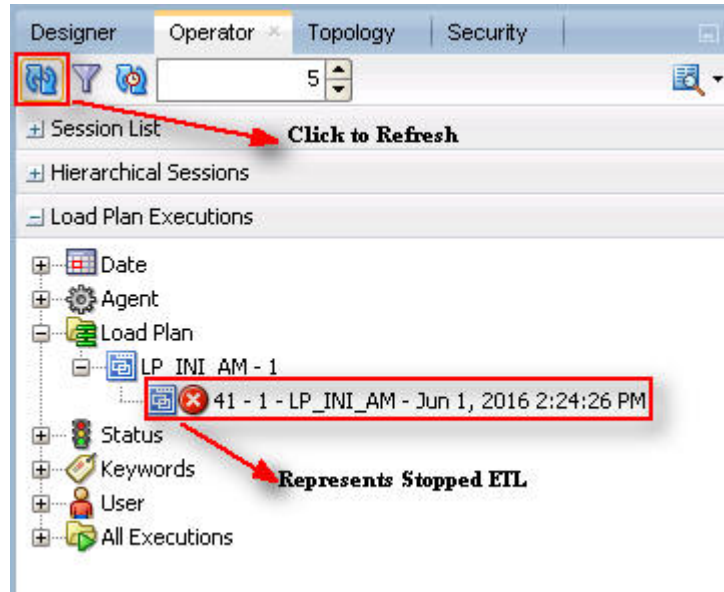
Designer | Operator × | Topology | Security

5

+ Session List

Click to Refresh

+ Hierarchical Sessions

− Load Plan Executions

Date
Agent
Load Plan
LP_INI_AM - 1
41 - 1 - LP_INI_AM - Jun 1, 2016 2:24:26 PM
Status
Keywords
User
All Executions

Represents Stopped ETL